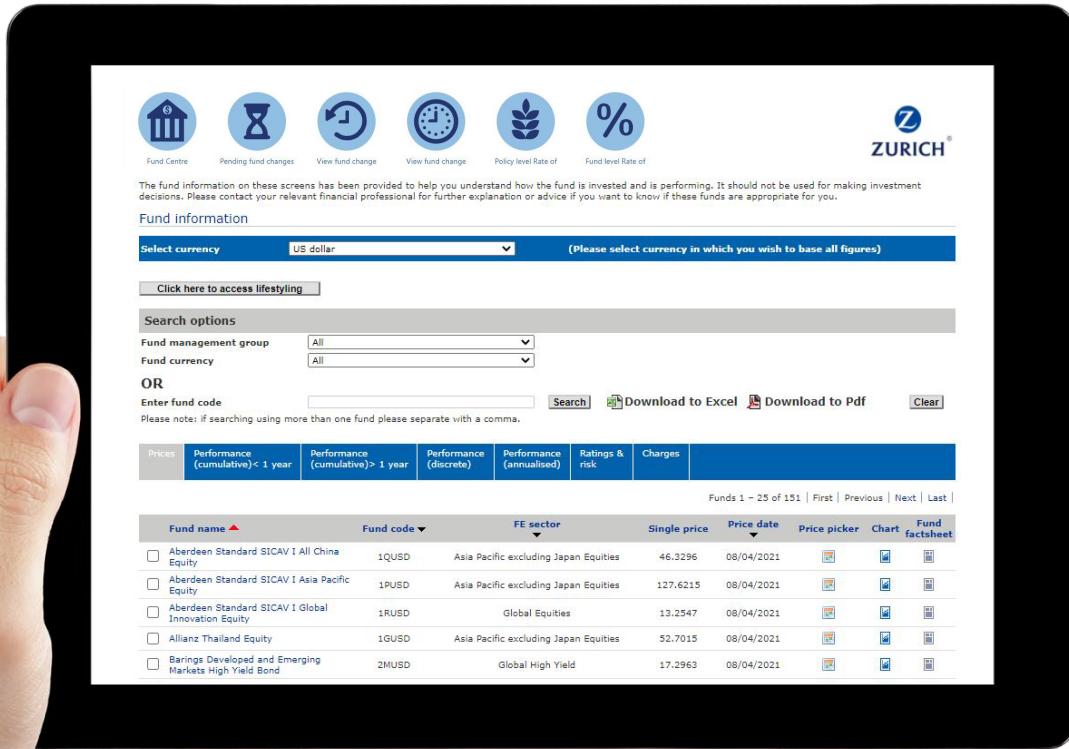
Fund Centre | Pending fund changes | View fund change | View fund change | Policy level Rate of | Fund level Rate of

ZURICH®

The fund information on these screens has been provided to help you understand how the fund is invested and is performing. It should not be used for making investment decisions. Please contact your relevant financial professional for further explanation or advice if you want to know if these funds are appropriate for you.

Fund information

Select currency | US dollar | (Please select currency in which you wish to base all figures)

Click here to access lifestyling

Search options

Fund management group | All
Fund currency | All

OR

Enter fund code | Search | Download to Excel | Download to Pdf | Clear

Please note: if searching using more than one fund please separate with a comma.

Prices | Performance (cumulative)< 1 year | Performance (cumulative)> 1 year | Performance (discrete) | Performance (annualised) | Ratings & risk | Charges

Funds 1 – 25 of 151 | First | Previous | Next | Last |

| Fund name | Fund code | FE sector | Single price | Price date | Price picker | Chart | Fund factsheet |
|---|---|---|---|---|---|---|---|
| Aberdeen Standard SICAV I All China Equity | 1QUSD | Asia Pacific excluding Japan Equities | 46.3296 | 08/04/2021 | | | |
| Aberdeen Standard SICAV I Asia Pacific Equity | 1PUSD | Asia Pacific excluding Japan Equities | 127.6215 | 08/04/2021 | | | |
| Aberdeen Standard SICAV I Global Innovation Equity | 1RUSD | Global Equities | 13.2547 | 08/04/2021 | | | |
| Allianz Thailand Equity | 1GUSD | Asia Pacific excluding Japan Equities | 52.7015 | 08/04/2021 | | | |
| Barings Developed and Emerging Markets High Yield Bond | 2MUSD | Global High Yield | 17.2963 | 08/04/2021 | | | |